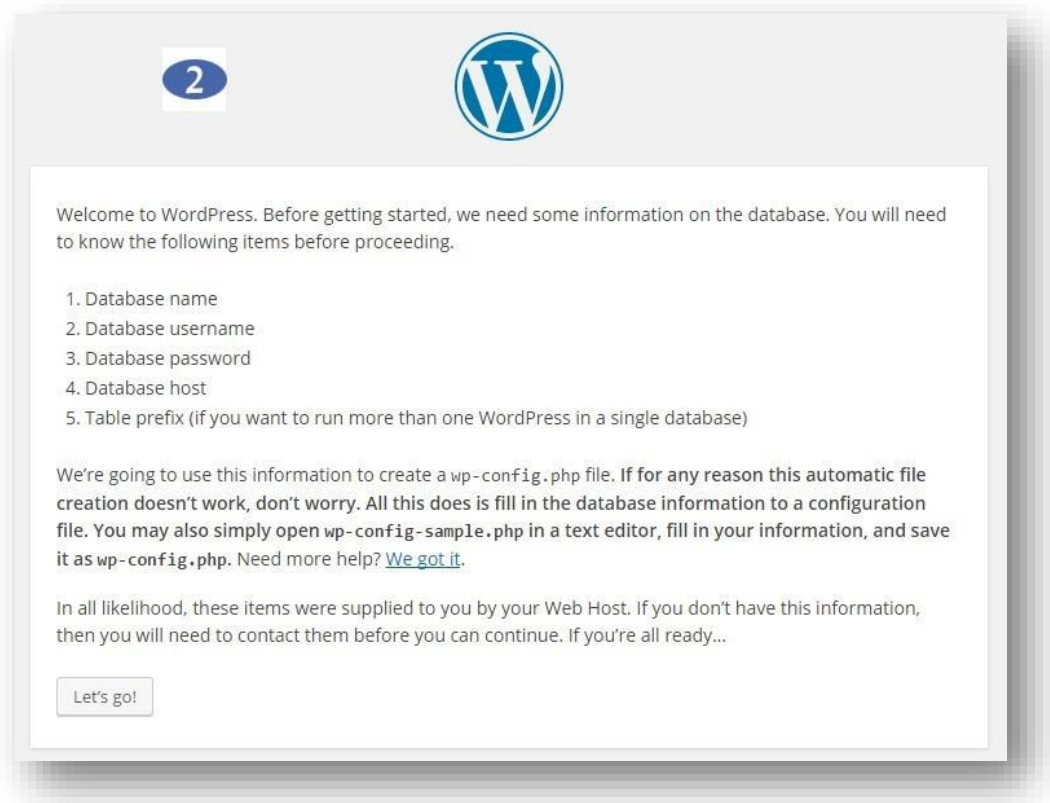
2

Welcome to WordPress. Before getting started, we need some information on the database. You will need to know the following items before proceeding.

1. Database name
2. Database username
3. Database password
4. Database host
5. Table prefix (if you want to run more than one WordPress in a single database)

We're going to use this information to create a wp-config.php file. If for any reason this automatic file creation doesn't work, don't worry. All this does is fill in the database information to a configuration file. You may also simply open wp-config-sample.php in a text editor, fill in your information, and save it as wp-config.php. Need more help? We got it.

In all likelihood, these items were supplied to you by your Web Host. If you don't have this information, then you will need to contact them before you can continue. If you're all ready…

Let's go!